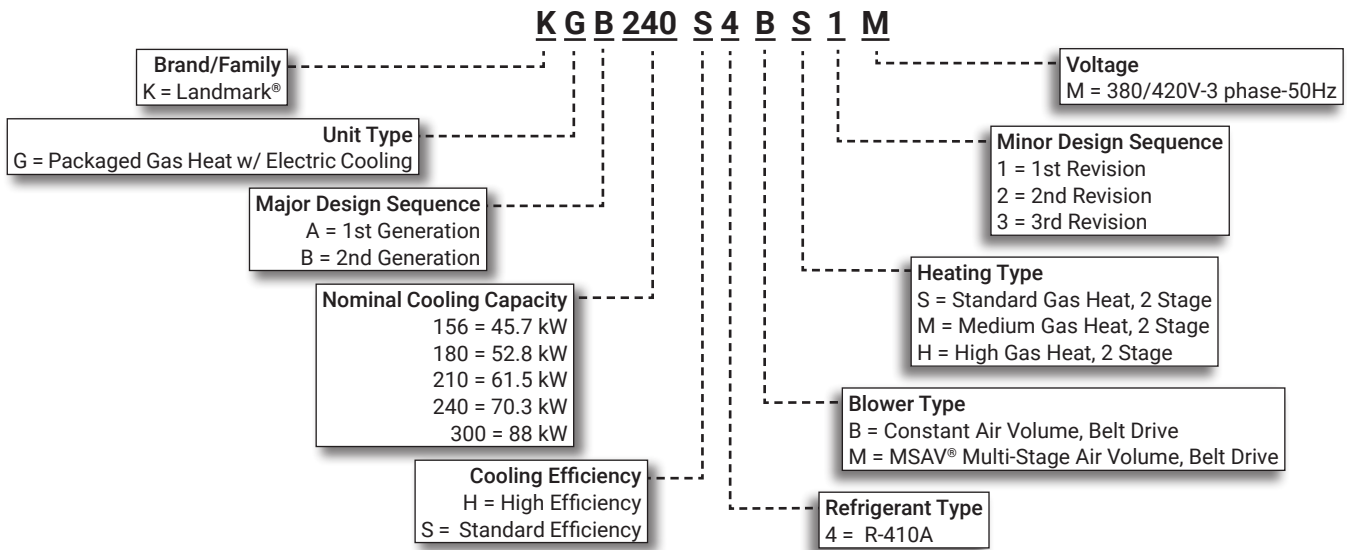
K G B 240 S 4 B S 1 M

Brand/Family
K = Landmark®

Unit Type
G = Packaged Gas Heat w/ Electric Cooling

Major Design Sequence
A = 1st Generation
B = 2nd Generation

Nominal Cooling Capacity
156 = 45.7 kW
180 = 52.8 kW
210 = 61.5 kW
240 = 70.3 kW
300 = 88 kW

Cooling Efficiency
H = High Efficiency
S = Standard Efficiency

Voltage
M = 380/420V-3 phase-50Hz

Minor Design Sequence
1 = 1st Revision
2 = 2nd Revision
3 = 3rd Revision

Heating Type
S = Standard Gas Heat, 2 Stage
M = Medium Gas Heat, 2 Stage
H = High Gas Heat, 2 Stage

Blower Type
B = Constant Air Volume, Belt Drive
M = MSAV® Multi-Stage Air Volume, Belt Drive

Refrigerant Type
4 = R-410A